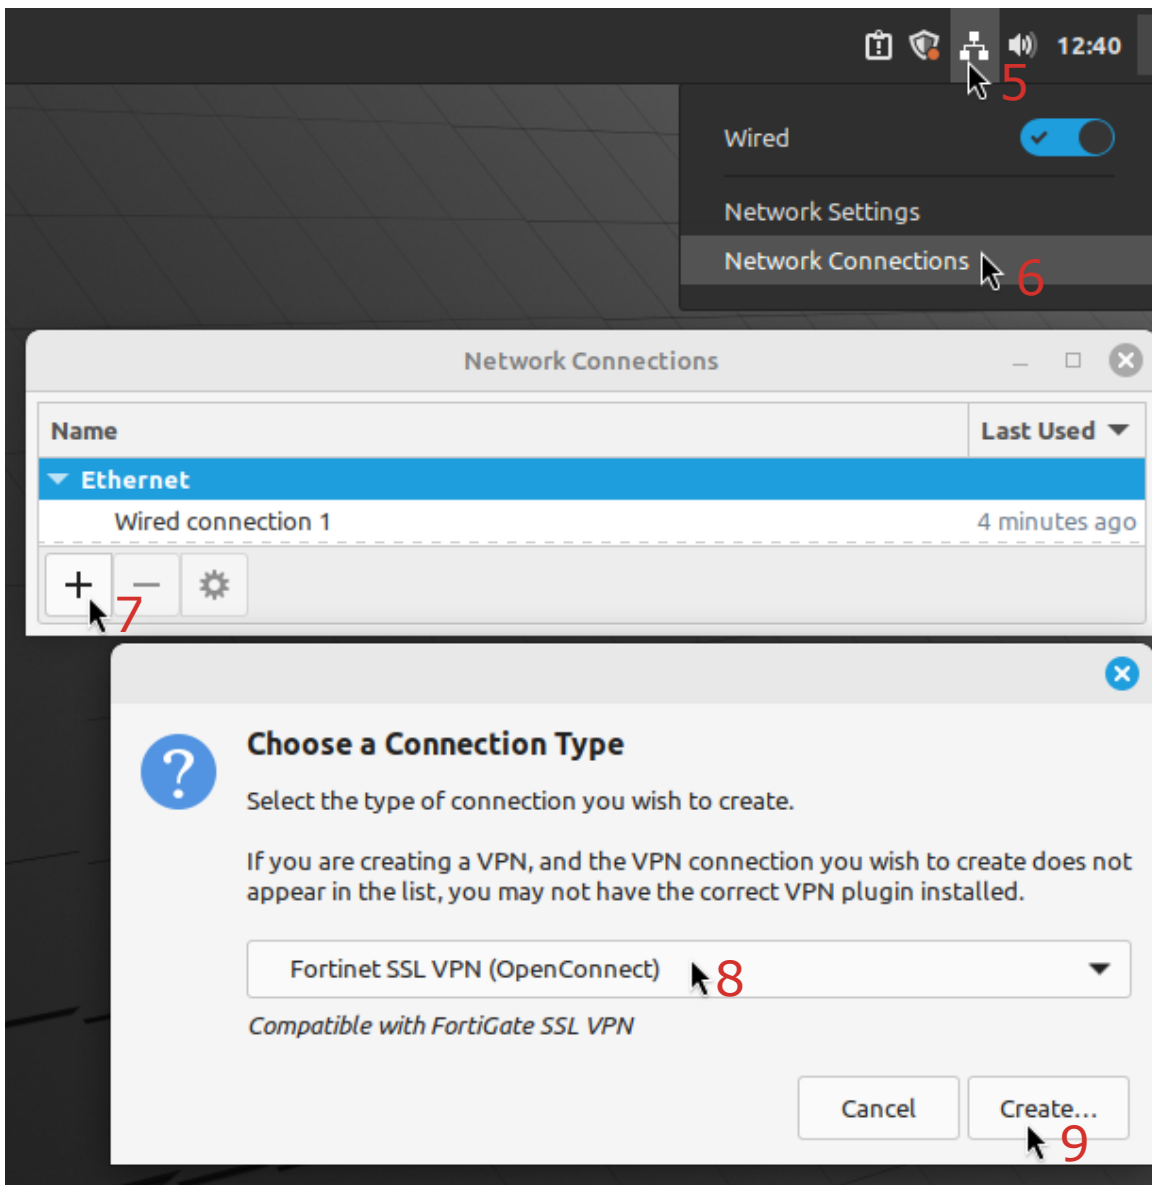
12:40
5
Wired
Network Settings
Network Connections
6
Network Connections
| Name | Last Used |
|---|---|
| Ethernet | |
| Wired connection 1 | 4 minutes ago |

+
−
7
Choose a Connection Type
Select the type of connection you wish to create.

If you are creating a VPN, and the VPN connection you wish to create does not appear in the list, you may not have the correct VPN plugin installed.

Fortinet SSL VPN (OpenConnect)
8
Compatible with FortiGate SSL VPN
Cancel
Create…
9